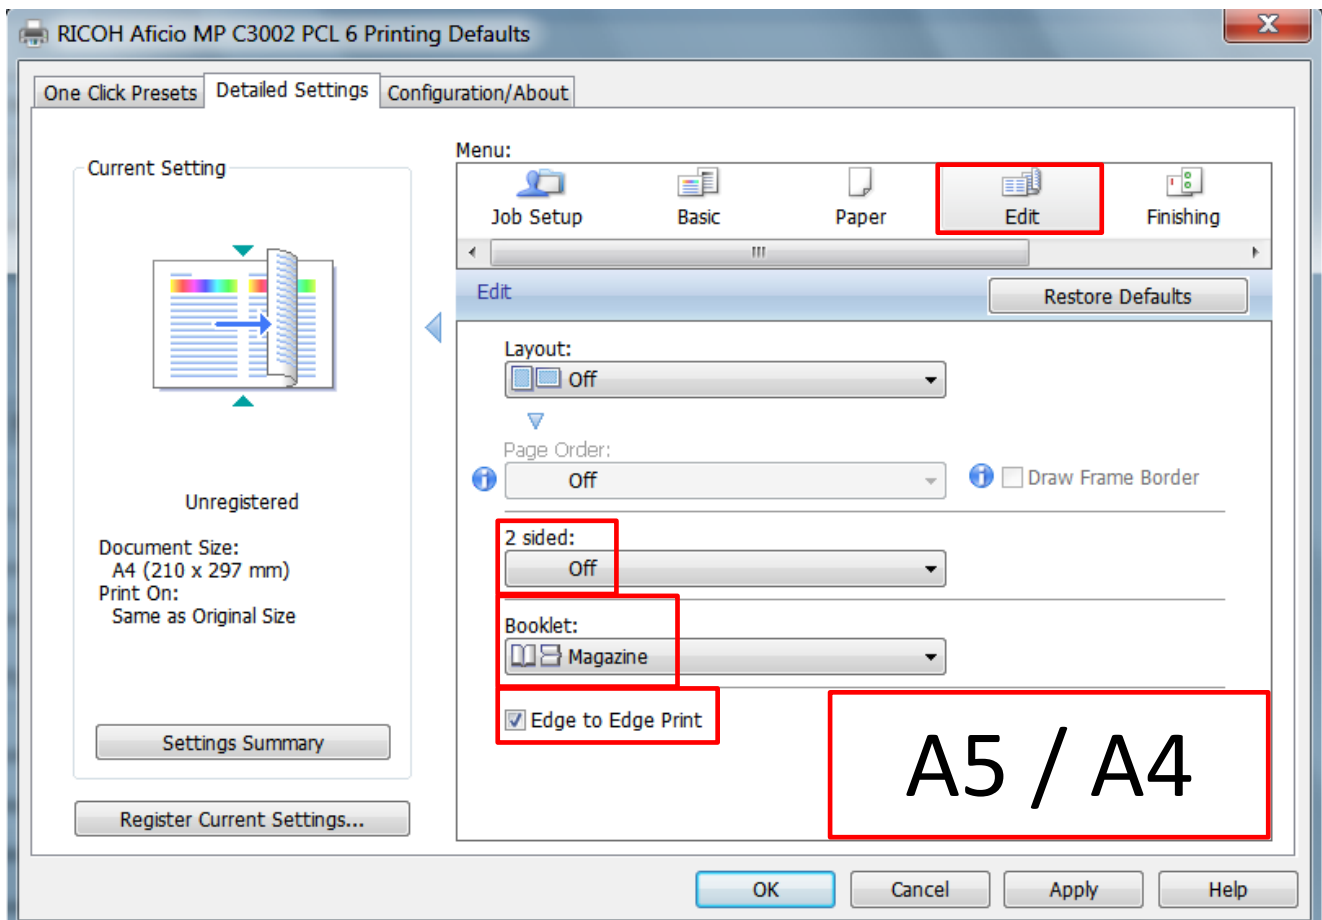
RICOH Aficio MP C3002 PCL 6 Printing Defaults

One Click Presets
Detailed Settings
Configuration/About

Current Setting

Unregistered

Document Size:
A4 (210 x 297 mm)
Print On:
Same as Original Size

Settings Summary

Register Current Settings...

Menu:
Job Setup
Basic
Paper
Edit
Finishing

Edit
Restore Defaults

Layout:
Off

Page Order:
Off
Draw Frame Border

2 sided:
Off

Booklet:
Magazine

Edge to Edge Print

A5 / A4

OK
Cancel
Apply
Help